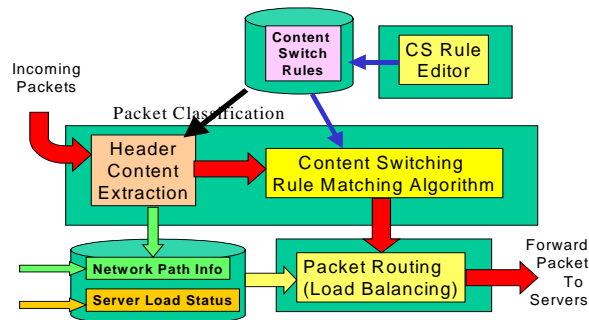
Content Switch Rules

CS Rule Editor

Incoming Packets

Packet Classification

Header Content Extraction

Content Switching Rule Matching Algorithm

Network Path Info

Server Load Status

Packet Routing (Load Balancing)

Forward Packet To Servers